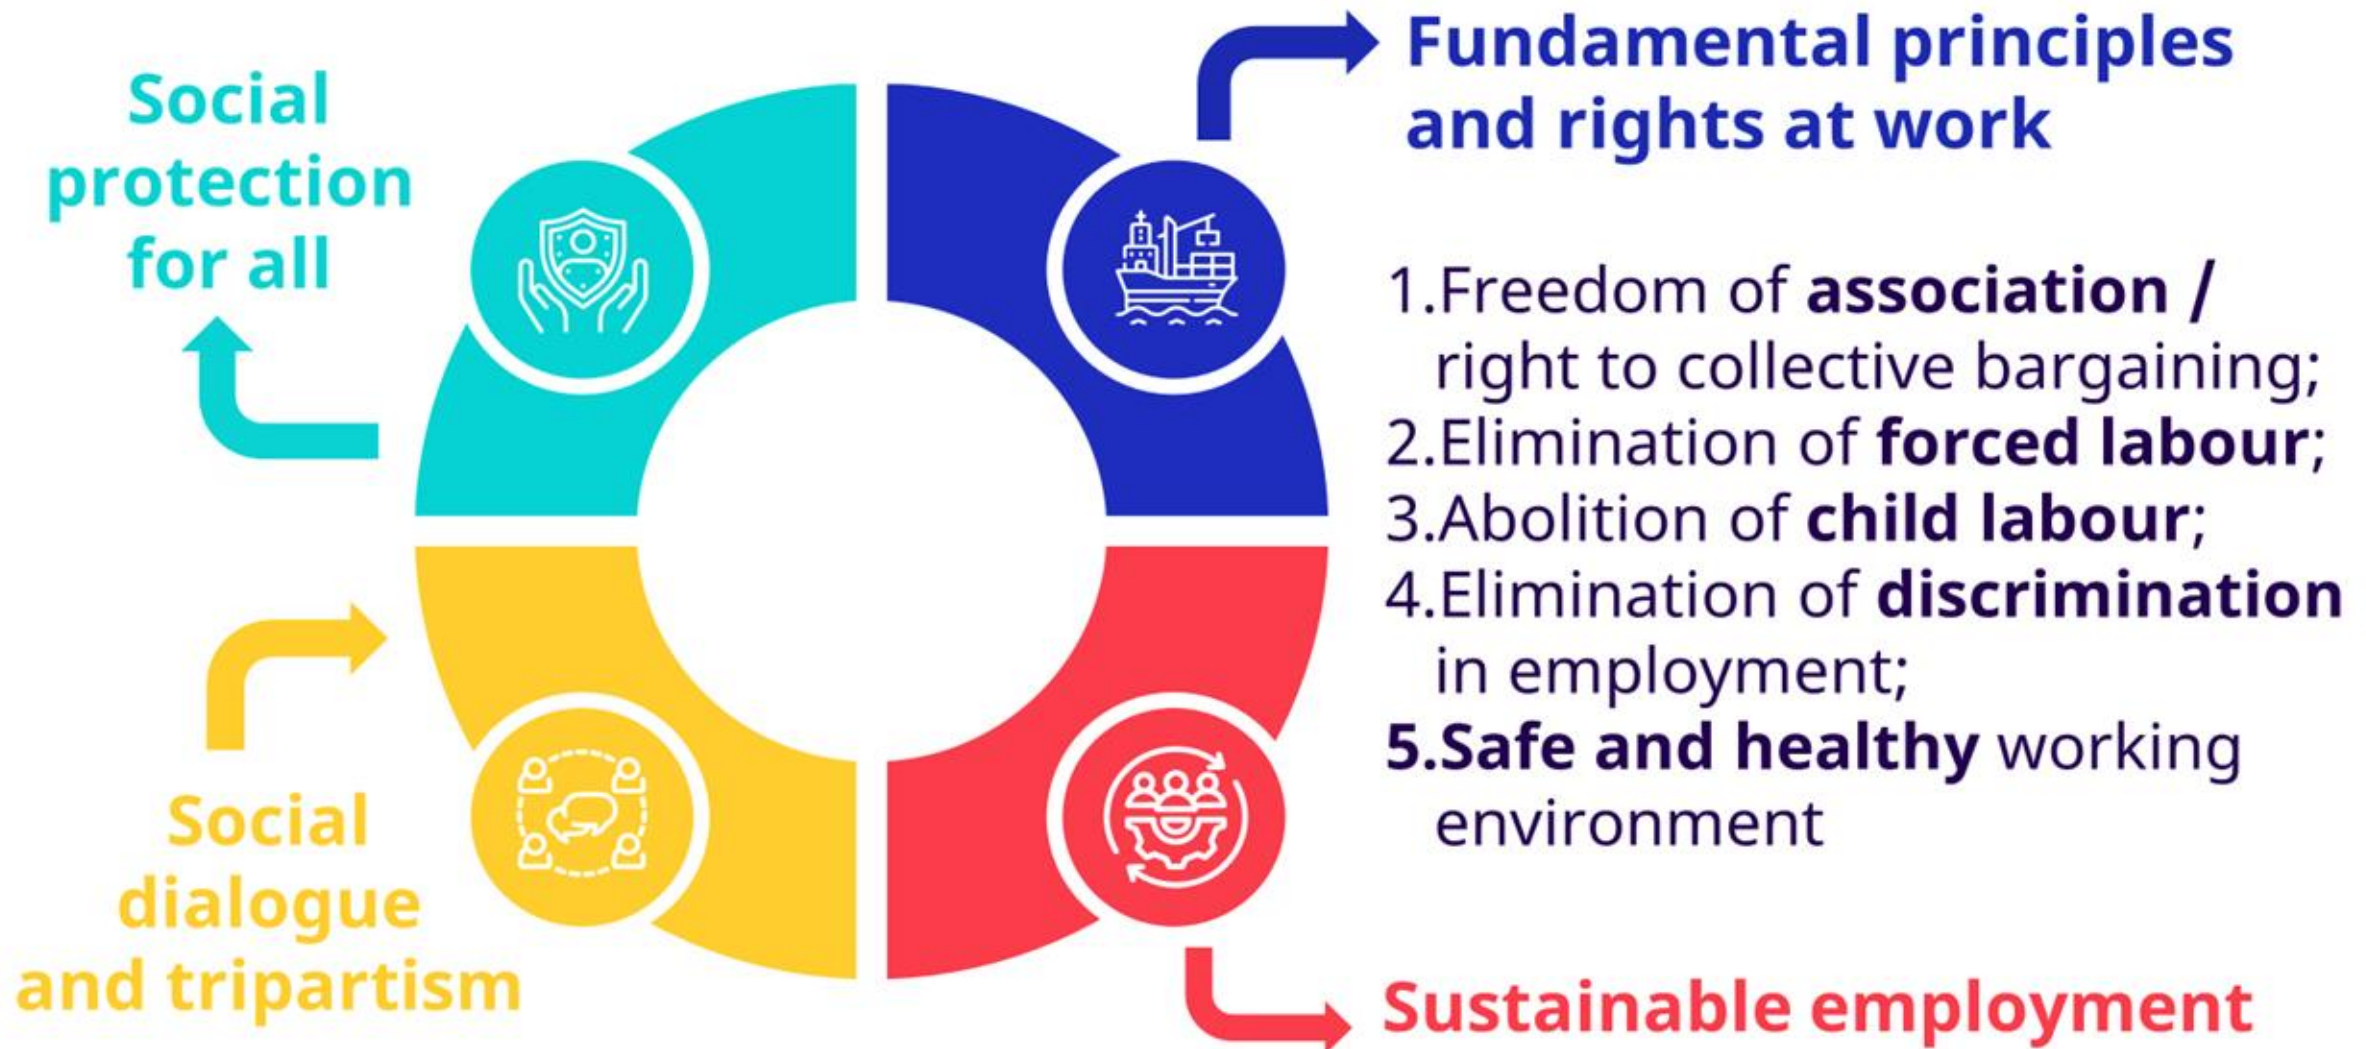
Social protection for all

Fundamental principles and rights at work

1. Freedom of **association /** right to collective bargaining;
2. Elimination of **forced labour**;
3. Abolition of **child labour**;
4. Elimination of **discrimination** in employment;
**5. Safe and healthy** working environment

Social dialogue and tripartism

Sustainable employment